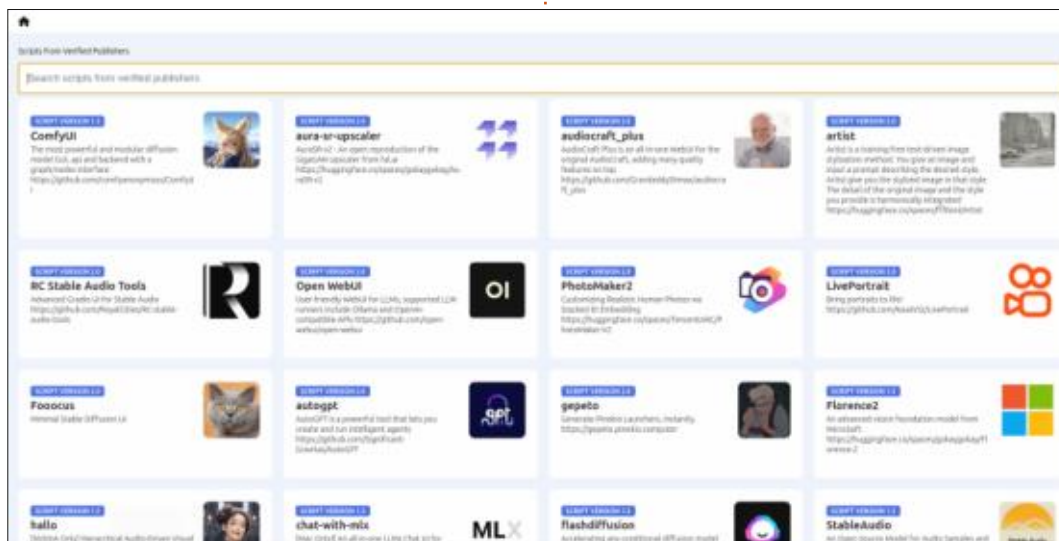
Scripts from Verified Publishers

Search scripts from verified publishers

SCRIPT VERSION 1.0
ComfyUI
The most powerful and modular diffusion model GUI, api and backend with a graph/nodes interface https://github.com/comfyanonymous/ComfyUI

SCRIPT VERSION 1.0
aura-sr-upscaler
AuraSR-v2 - An open reproduction of the GigaGAN upscaler from fal.ai https://huggingface.co/spaces/gokaygokay/AuraSR-v2

SCRIPT VERSION 1.0
audiocraft_plus
AudioCraft Plus is an all-in-one WebUI for the original AudioCraft, adding many quality features on top. https://github.com/GrandaddyShmax/audiocraft_plus

SCRIPT VERSION 1.0
artist
Artist is a training-free text-driven image stylization method. You give an image and input a prompt describing the desired style. Artist give you the stylized image in that style. The detail of the original image and the style you provide is harmonically integrated. https://huggingface.co/spaces/fffiloni/Artist

SCRIPT VERSION 1.0
RC Stable Audio Tools
Advanced Gradio UI for Stable Audio https://github.com/RoyalCities/RC-stable-audio-tools

SCRIPT VERSION 1.0
Open WebUI
User-friendly WebUI for LLMs, supported LLM runners include Ollama and OpenAI-compatible APIs https://github.com/open-webui/open-webui

OI

SCRIPT VERSION 1.0
PhotoMaker2
Customizing Realistic Human Photos via Stacked ID Embedding https://huggingface.co/spaces/TencentARC/PhotoMaker-V2

SCRIPT VERSION 1.0
LivePortrait
Bring portraits to life! https://github.com/KwaiVGI/LivePortrait

SCRIPT VERSION 1.0
Fooocus
Minimal Stable Diffusion UI

SCRIPT VERSION 1.0
autogpt
AutoGPT is a powerful tool that lets you create and run intelligent agents https://github.com/Significant-Gravitas/AutoGPT

SCRIPT VERSION 1.0
gepeto
Generate Pinokio Launchers, Instantly. https://gepeto.pinokio.computer

SCRIPT VERSION 1.0
Florence2
An advanced vision foundation model from Microsoft https://huggingface.co/spaces/gokaygokay/Florence-2

SCRIPT VERSION 1.0
hallo
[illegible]

SCRIPT VERSION 1.0
chat-with-mlx
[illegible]

MLX

SCRIPT VERSION 1.0
flashdiffusion
Accelerating any conditional diffusion model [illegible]

SCRIPT VERSION 1.0
StableAudio
An Open Source Model for Audio Samples and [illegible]